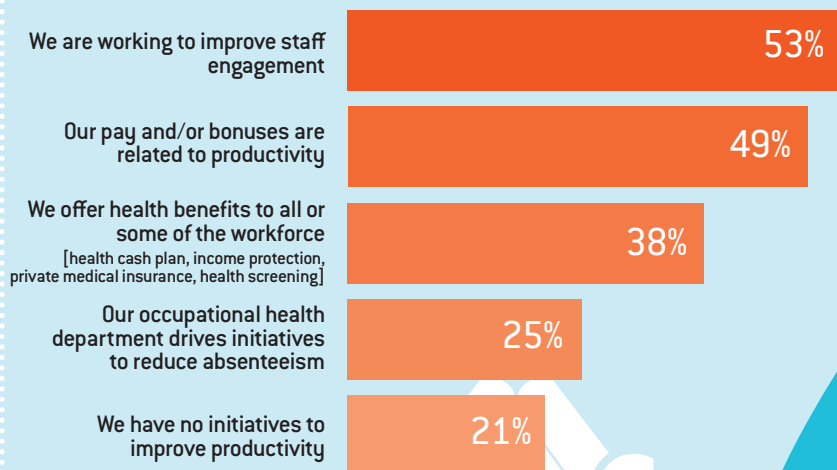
We are working to improve staff engagement

53%

Our pay and/or bonuses are related to productivity

49%

We offer health benefits to all or some of the workforce
[health cash plan, income protection, private medical insurance, health screening]

38%

Our occupational health department drives initiatives to reduce absenteeism

25%

We have no initiatives to improve productivity

21%